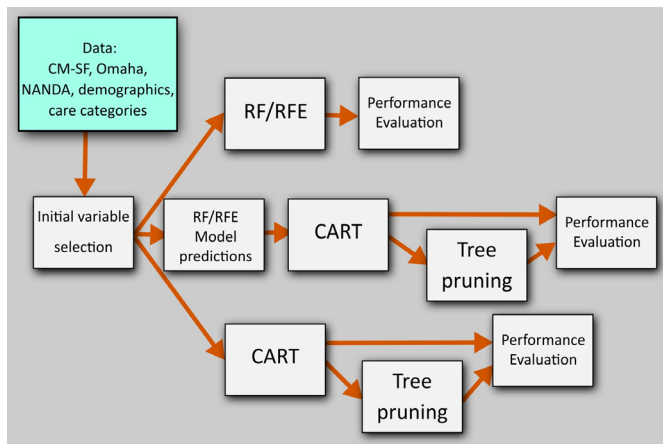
Data:
CM-SF, Omaha, NANDA, demographics, care categories

Initial variable selection

RF/RFE

Performance Evaluation

RF/RFE Model predictions

CART

Performance Evaluation

Tree pruning

CART

Performance Evaluation

Tree pruning